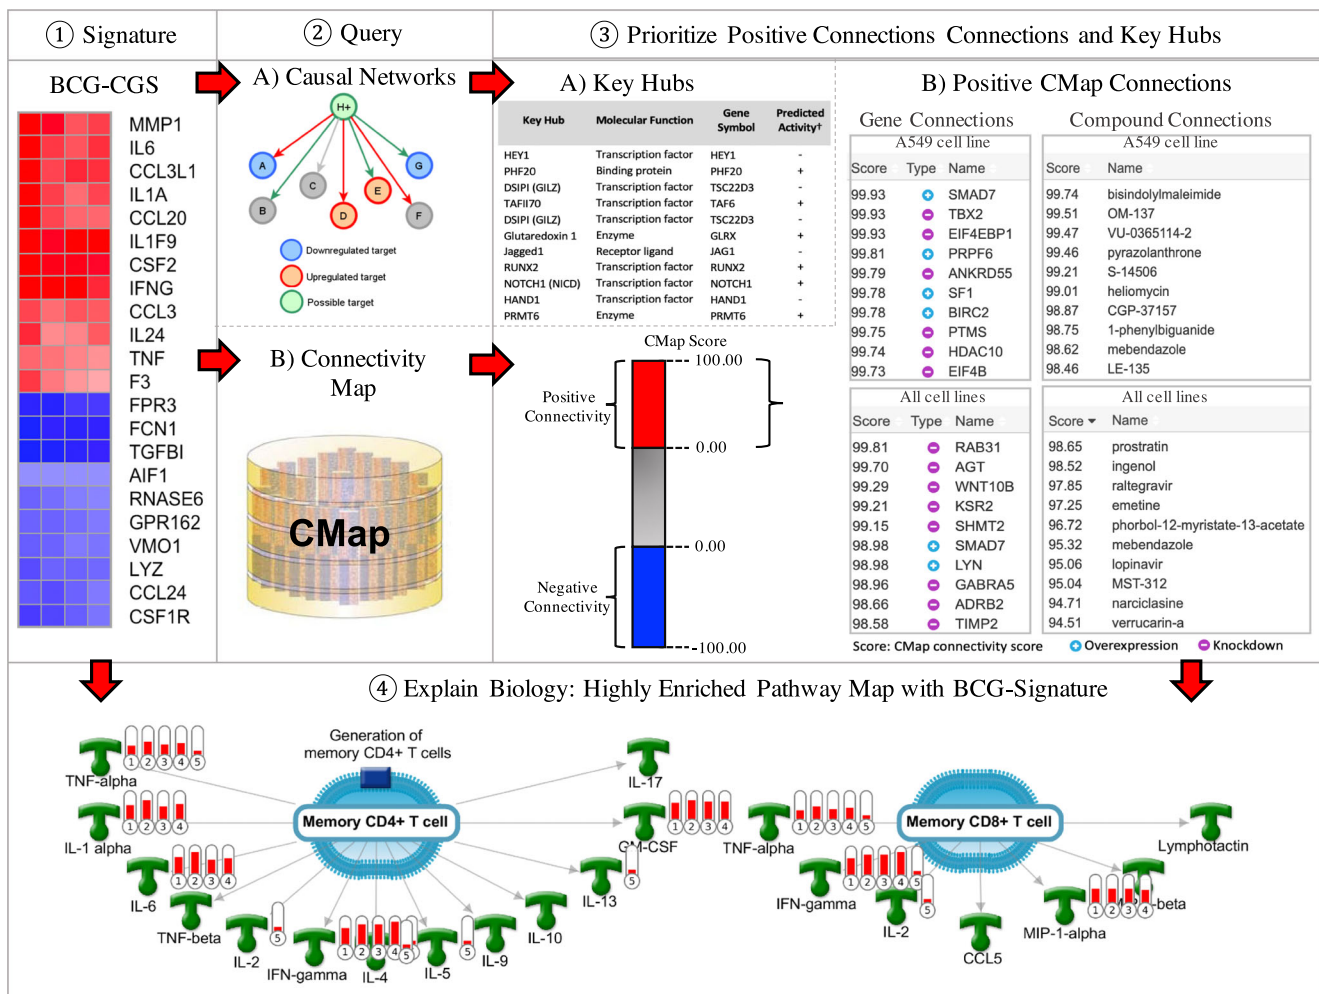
① Signature

② Query

③ Prioritize Positive Connections Connections and Key Hubs

BCG-CGS

MMP1
IL6
CCL3L1
IL1A
CCL20
IL1F9
CSF2
IFNG
CCL3
IL24
TNF
F3
FPR3
FCN1
TGFBI
AIF1
RNASE6
GPR162
VMO1
LYZ
CCL24
CSF1R

A) Causal Networks

H+
A
B
C
D
E
F
G

Downregulated target
Upregulated target
Possible target

A) Key Hubs

| Key Hub | Molecular Function | Gene Symbol | Predicted Activity† |
|---|---|---|---|
| HEY1 | Transcription factor | HEY1 | - |
| PHF20 | Binding protein | PHF20 | + |
| DSIPI (GILZ) | Transcription factor | TSC22D3 | - |
| TAFII70 | Transcription factor | TAF6 | + |
| DSIPI (GILZ) | Transcription factor | TSC22D3 | - |
| Glutaredoxin 1 | Enzyme | GLRX | + |
| Jagged1 | Receptor ligand | JAG1 | - |
| RUNX2 | Transcription factor | RUNX2 | + |
| NOTCH1 (NICD) | Transcription factor | NOTCH1 | + |
| HAND1 | Transcription factor | HAND1 | - |
| PRMT6 | Enzyme | PRMT6 | + |

B) Connectivity Map

CMap

CMap Score
100.00
0.00
0.00
-100.00
Positive Connectivity
Negative Connectivity

B) Positive CMap Connections

Gene Connections

A549 cell line

| Score | Type | Name |
|---|---|---|
| 99.93 | + | SMAD7 |
| 99.93 | - | TBX2 |
| 99.93 | - | EIF4EBP1 |
| 99.81 | + | PRPF6 |
| 99.79 | - | ANKRD55 |
| 99.78 | + | SF1 |
| 99.78 | + | BIRC2 |
| 99.75 | - | PTMS |
| 99.74 | - | HDAC10 |
| 99.73 | - | EIF4B |

Compound Connections

A549 cell line

| Score | Name |
|---|---|
| 99.74 | bisindolylmaleimide |
| 99.51 | OM-137 |
| 99.47 | VU-0365114-2 |
| 99.46 | pyrazolanthrone |
| 99.21 | S-14506 |
| 99.01 | heliomycin |
| 98.87 | CGP-37157 |
| 98.75 | 1-phenylbiguanide |
| 98.62 | mebendazole |
| 98.46 | LE-135 |

All cell lines

| Score | Type | Name |
|---|---|---|
| 99.81 | - | RAB31 |
| 99.70 | - | AGT |
| 99.29 | - | WNT10B |
| 99.21 | - | KSR2 |
| 99.15 | - | SHMT2 |
| 98.98 | + | SMAD7 |
| 98.98 | + | LYN |
| 98.96 | - | GABRA5 |
| 98.66 | - | ADRB2 |
| 98.58 | - | TIMP2 |

All cell lines

| Score | Name |
|---|---|
| 98.65 | prostratin |
| 98.52 | ingenol |
| 97.85 | raltegravir |
| 97.25 | emetine |
| 96.72 | phorbol-12-myristate-13-acetate |
| 95.32 | mebendazole |
| 95.06 | lopinavir |
| 95.04 | MST-312 |
| 94.71 | narciclasine |
| 94.51 | verrucarin-a |

Score: CMap connectivity score   Overexpression   Knockdown

④ Explain Biology: Highly Enriched Pathway Map with BCG-Signature

Generation of memory CD4+ T cells
TNF-alpha
IL-1 alpha
IL-6
TNF-beta
IL-2
IFN-gamma
IL-4
IL-5
IL-9
IL-10
IL-13
GM-CSF
IL-17
Memory CD4+ T cell
1 2 3 4 5
TNF-alpha
IFN-gamma
IL-2
CCL5
MIP-1-alpha
MIP-1-beta
Lymphotactin
Memory CD8+ T cell